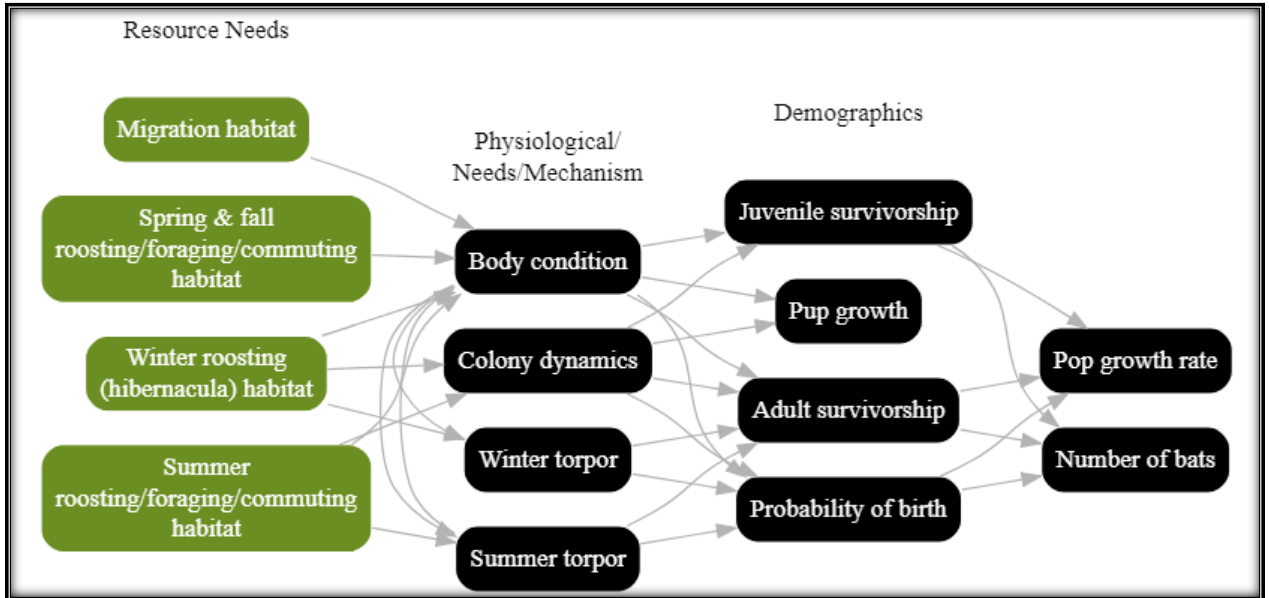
Resource Needs

Migration habitat

Spring & fall roosting/foraging/commuting habitat

Winter roosting (hibernacula) habitat

Summer roosting/foraging/commuting habitat

Physiological/ Needs/Mechanism

Body condition

Colony dynamics

Winter torpor

Summer torpor

Demographics

Juvenile survivorship

Pup growth

Adult survivorship

Probability of birth

Pop growth rate

Number of bats